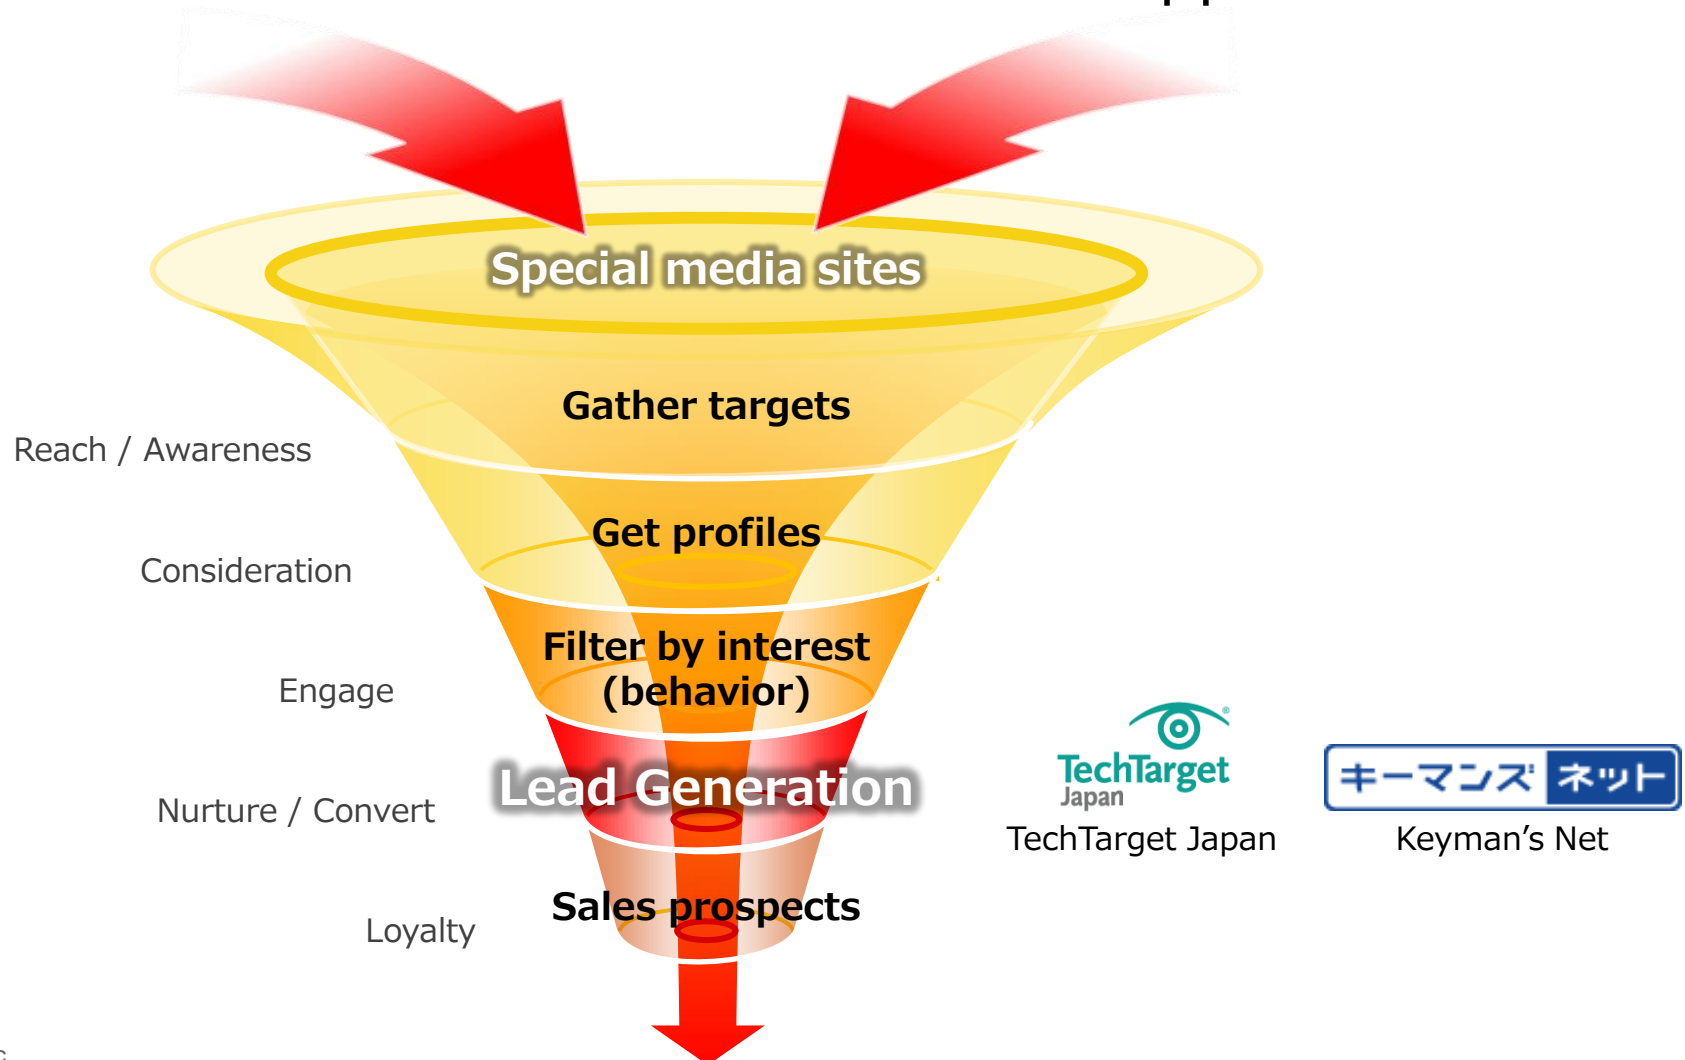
Special media sites

Gather targets

Reach / Awareness

Get profiles

Consideration

Filter by interest (behavior)

Engage

Lead Generation

Nurture / Convert

Sales prospects

Loyalty

TechTarget Japan

TechTarget Japan

キーマンズネット

Keyman’s Net